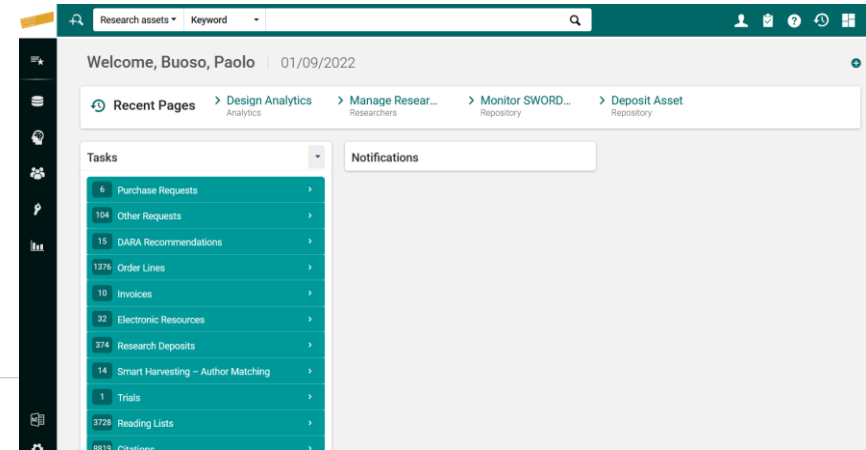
Research assets ▾ Keyword ▾

Welcome, Buoso, Paolo | 01/09/2022

Recent Pages
› Design Analytics
Analytics
› Manage Resear...
Researchers
› Monitor SWORD...
Repository
› Deposit Asset
Repository

Tasks

6 Purchase Requests ›
104 Other Requests ›
15 DARA Recommendations ›
1376 Order Lines ›
10 Invoices ›
32 Electronic Resources ›
374 Research Deposits ›
14 Smart Harvesting – Author Matching ›
1 Trials ›
3728 Reading Lists ›
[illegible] Citations ›

Notifications